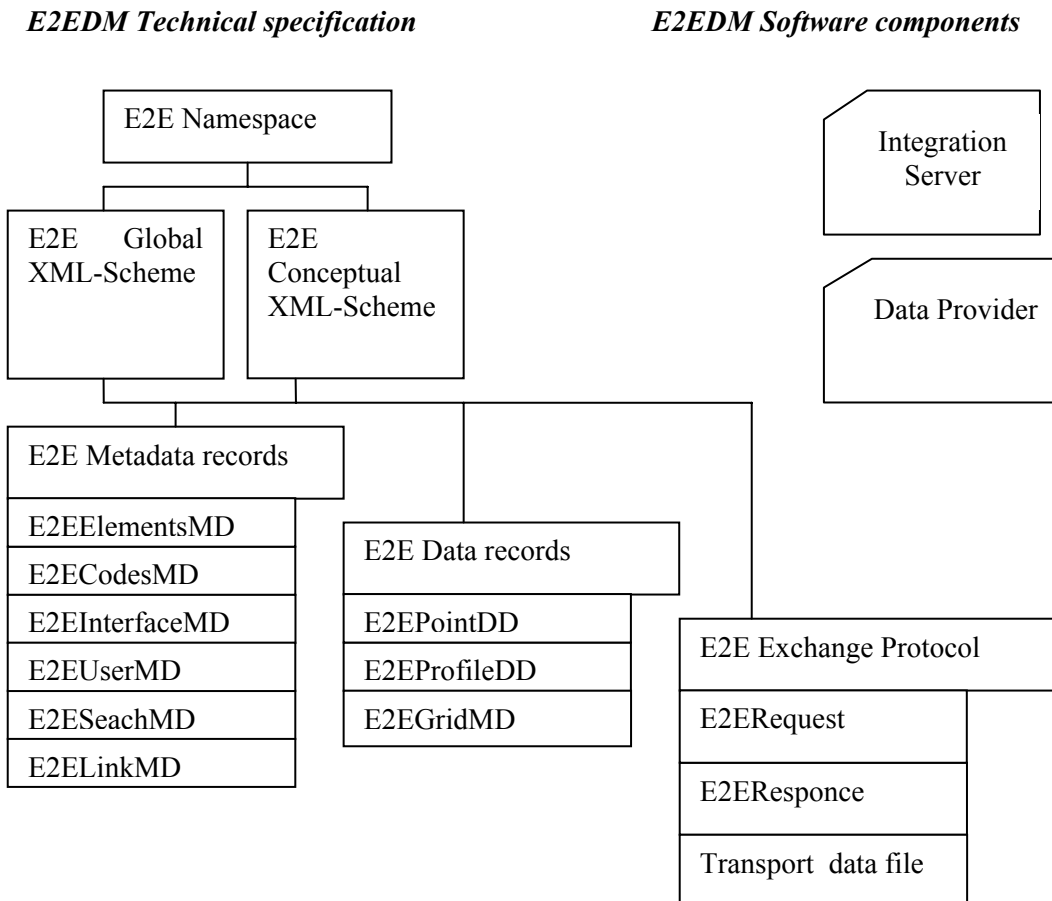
*E2EDM Technical specification*

*E2EDM Software components*

E2E Namespace

E2E Global XML-Scheme

E2E Conceptual XML-Scheme

Integration Server

Data Provider

E2E Metadata records

E2EElementsMD

E2ECodesMD

E2EInterfaceMD

E2EUserMD

E2ESeachMD

E2ELinkMD

E2E Data records

E2EPointDD

E2EProfileDD

E2EGridMD

E2E Exchange Protocol

E2ERequest

E2EResponce

Transport data file